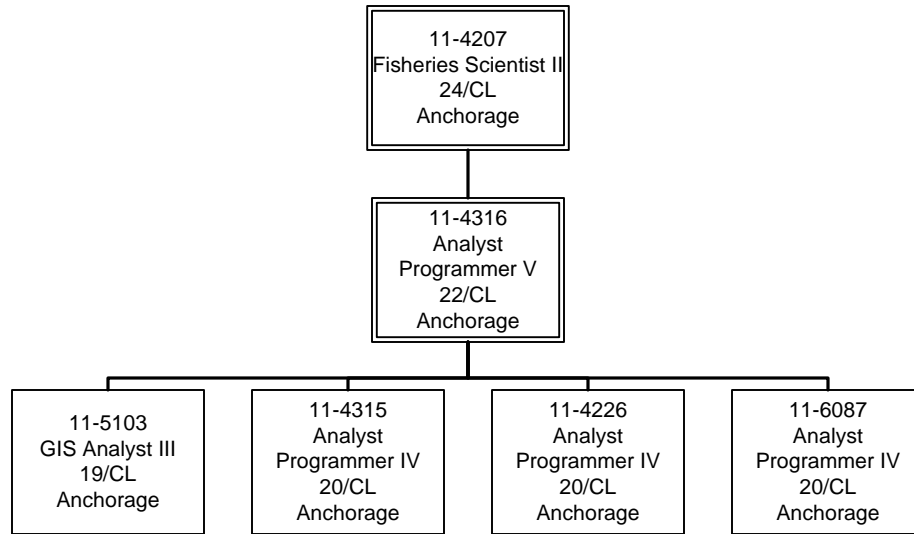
11-4207
Fisheries Scientist II
24/CL
Anchorage

11-4316
Analyst
Programmer V
22/CL
Anchorage

11-5103
GIS Analyst III
19/CL
Anchorage

11-4315
Analyst
Programmer IV
20/CL
Anchorage

11-4226
Analyst
Programmer IV
20/CL
Anchorage

11-6087
Analyst
Programmer IV
20/CL
Anchorage